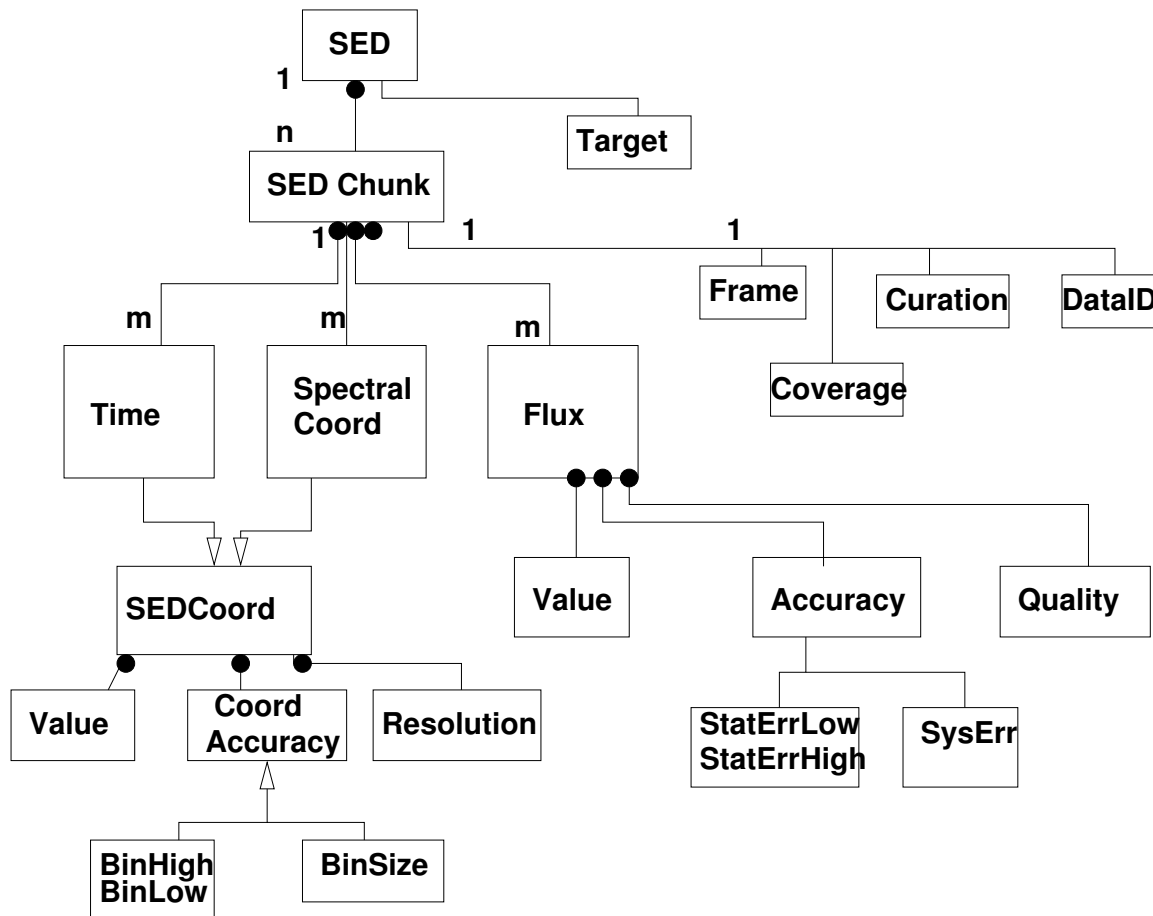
SED

1

n

Target

SED Chunk

1

1

1

Frame

Curation

DataID

Coverage

m

m

m

Time

Spectral Coord

Flux

SEDCoord

Value

Accuracy

Quality

Value

Coord Accuracy

Resolution

StatErrLow StatErrHigh

SysErr

BinHigh BinLow

BinSize